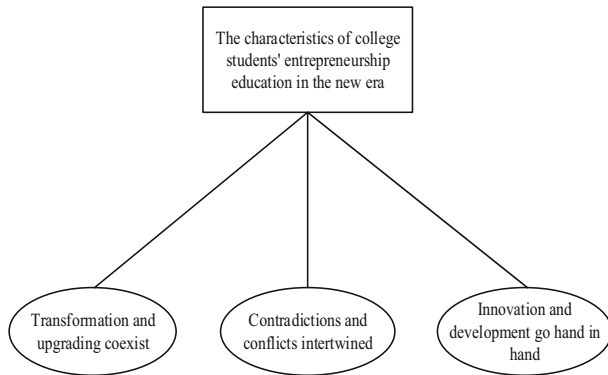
The characteristics of college students' entrepreneurship education in the new era

Transformation and upgrading coexist

Contradictions and conflicts intertwined

Innovation and development go hand in hand